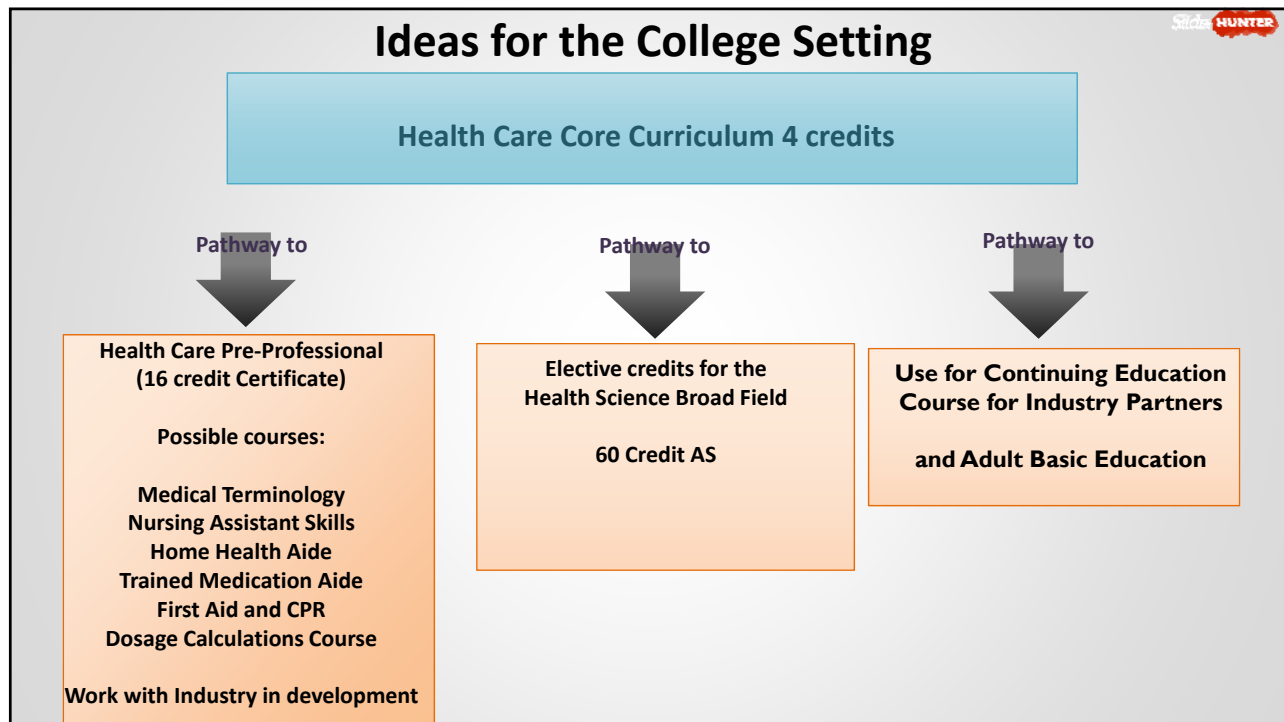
Slides HUNTER

Ideas for the College Setting

Health Care Core Curriculum 4 credits

Pathway to

Health Care Pre-Professional
(16 credit Certificate)

Possible courses:

Medical Terminology
Nursing Assistant Skills
Home Health Aide
Trained Medication Aide
First Aid and CPR
Dosage Calculations Course

Work with Industry in development

Pathway to

Elective credits for the
Health Science Broad Field

60 Credit AS

Pathway to

Use for Continuing Education
Course for Industry Partners

and Adult Basic Education